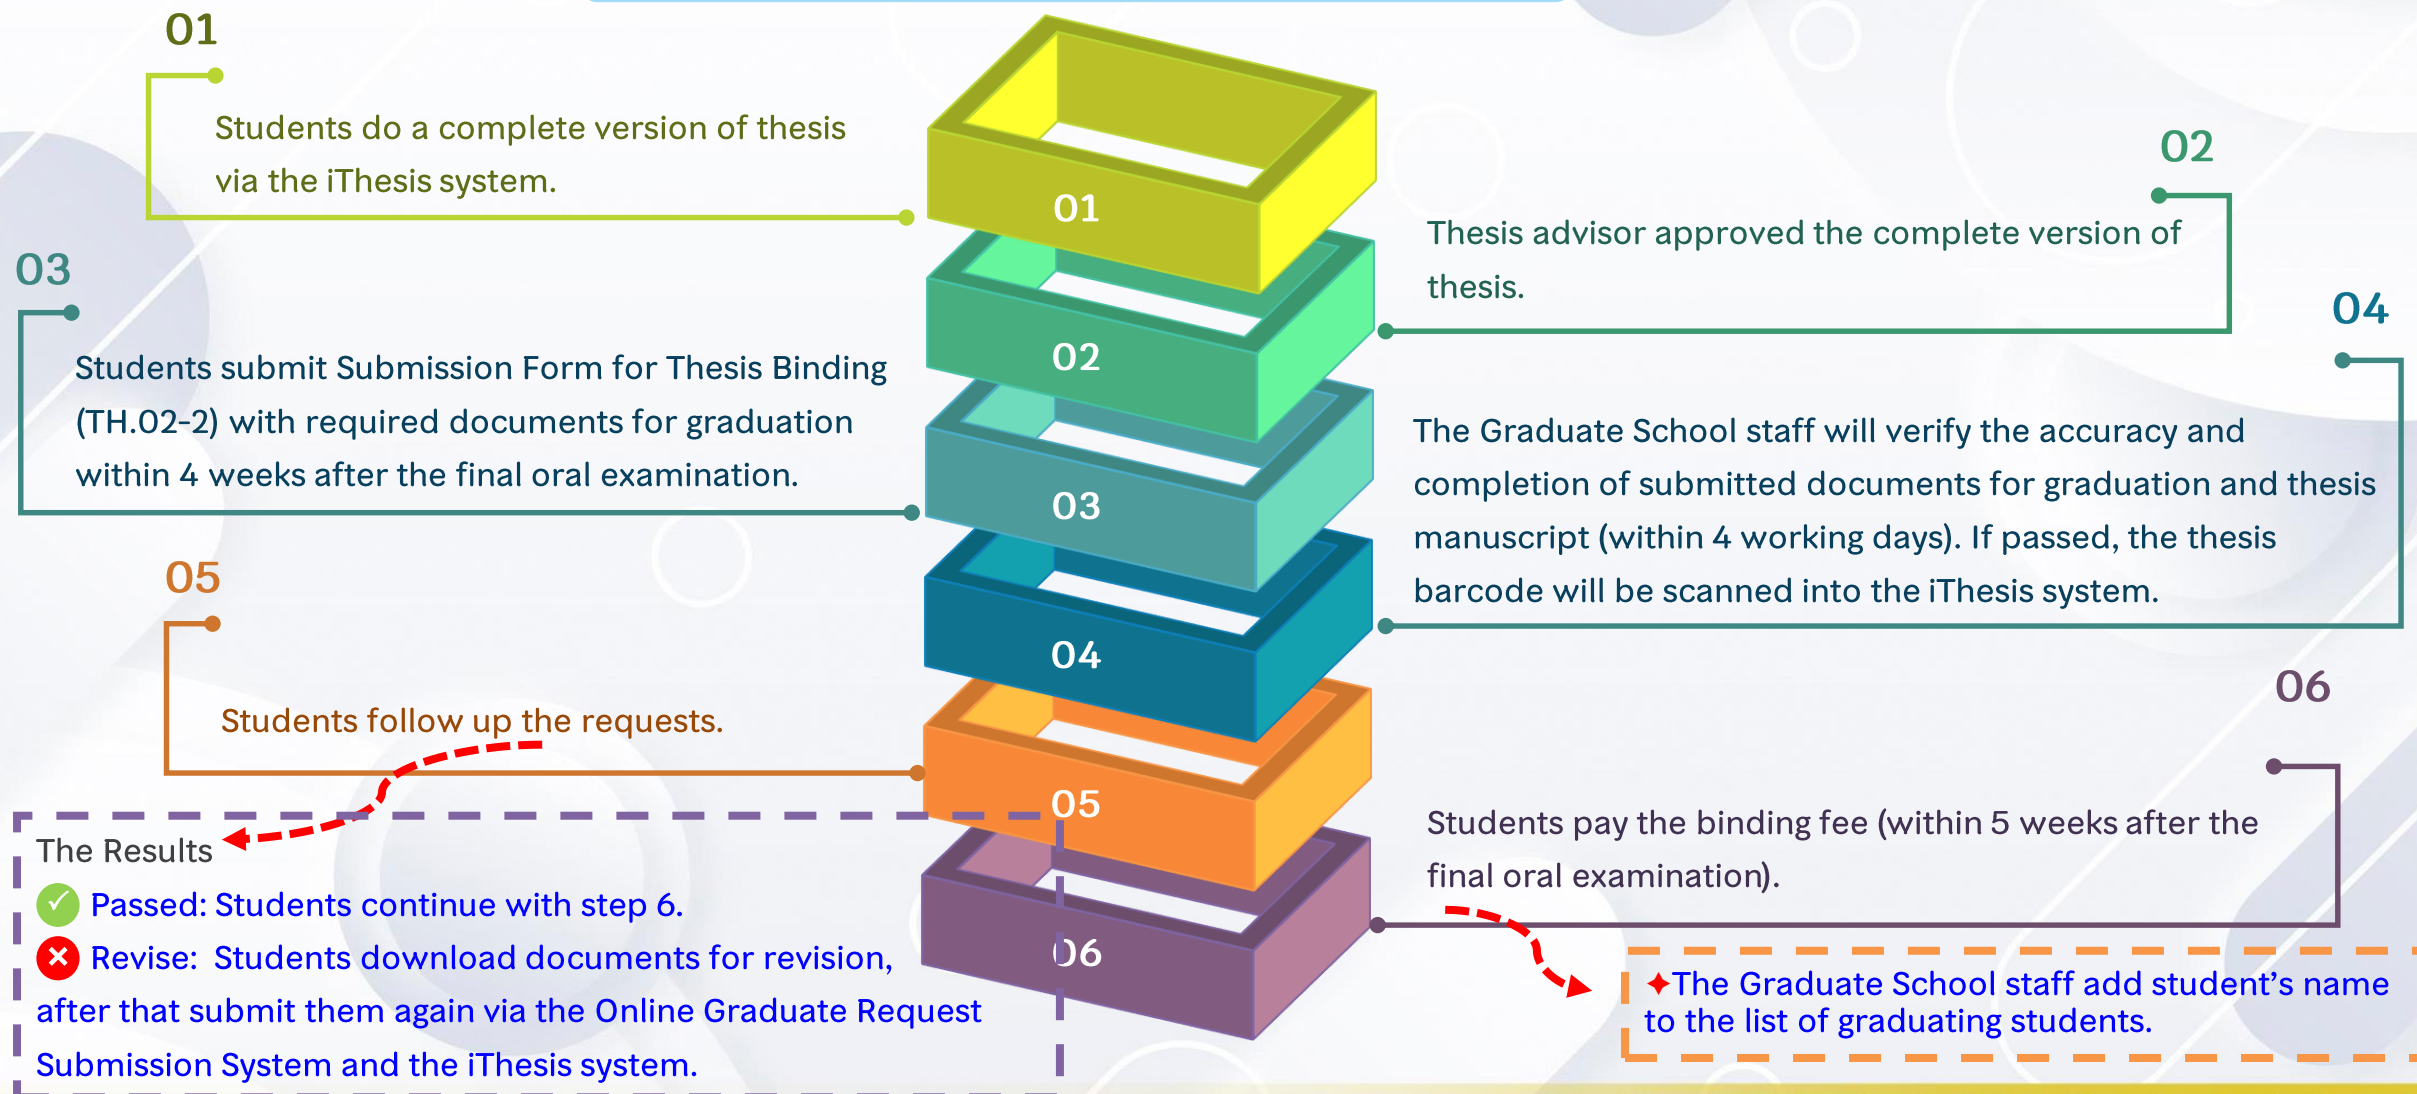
01

Students do a complete version of thesis via the iThesis system.

01

02

Thesis advisor approved the complete version of thesis.

03

Students submit Submission Form for Thesis Binding (TH.02-2) with required documents for graduation within 4 weeks after the final oral examination.

02

03

04

The Graduate School staff will verify the accuracy and completion of submitted documents for graduation and thesis manuscript (within 4 working days). If passed, the thesis barcode will be scanned into the iThesis system.

04

05

Students follow up the requests.

05

06

The Results
Passed: Students continue with step 6.
Revise: Students download documents for revision, after that submit them again via the Online Graduate Request Submission System and the iThesis system.

06

Students pay the binding fee (within 5 weeks after the final oral examination).

✦The Graduate School staff add student's name to the list of graduating students.